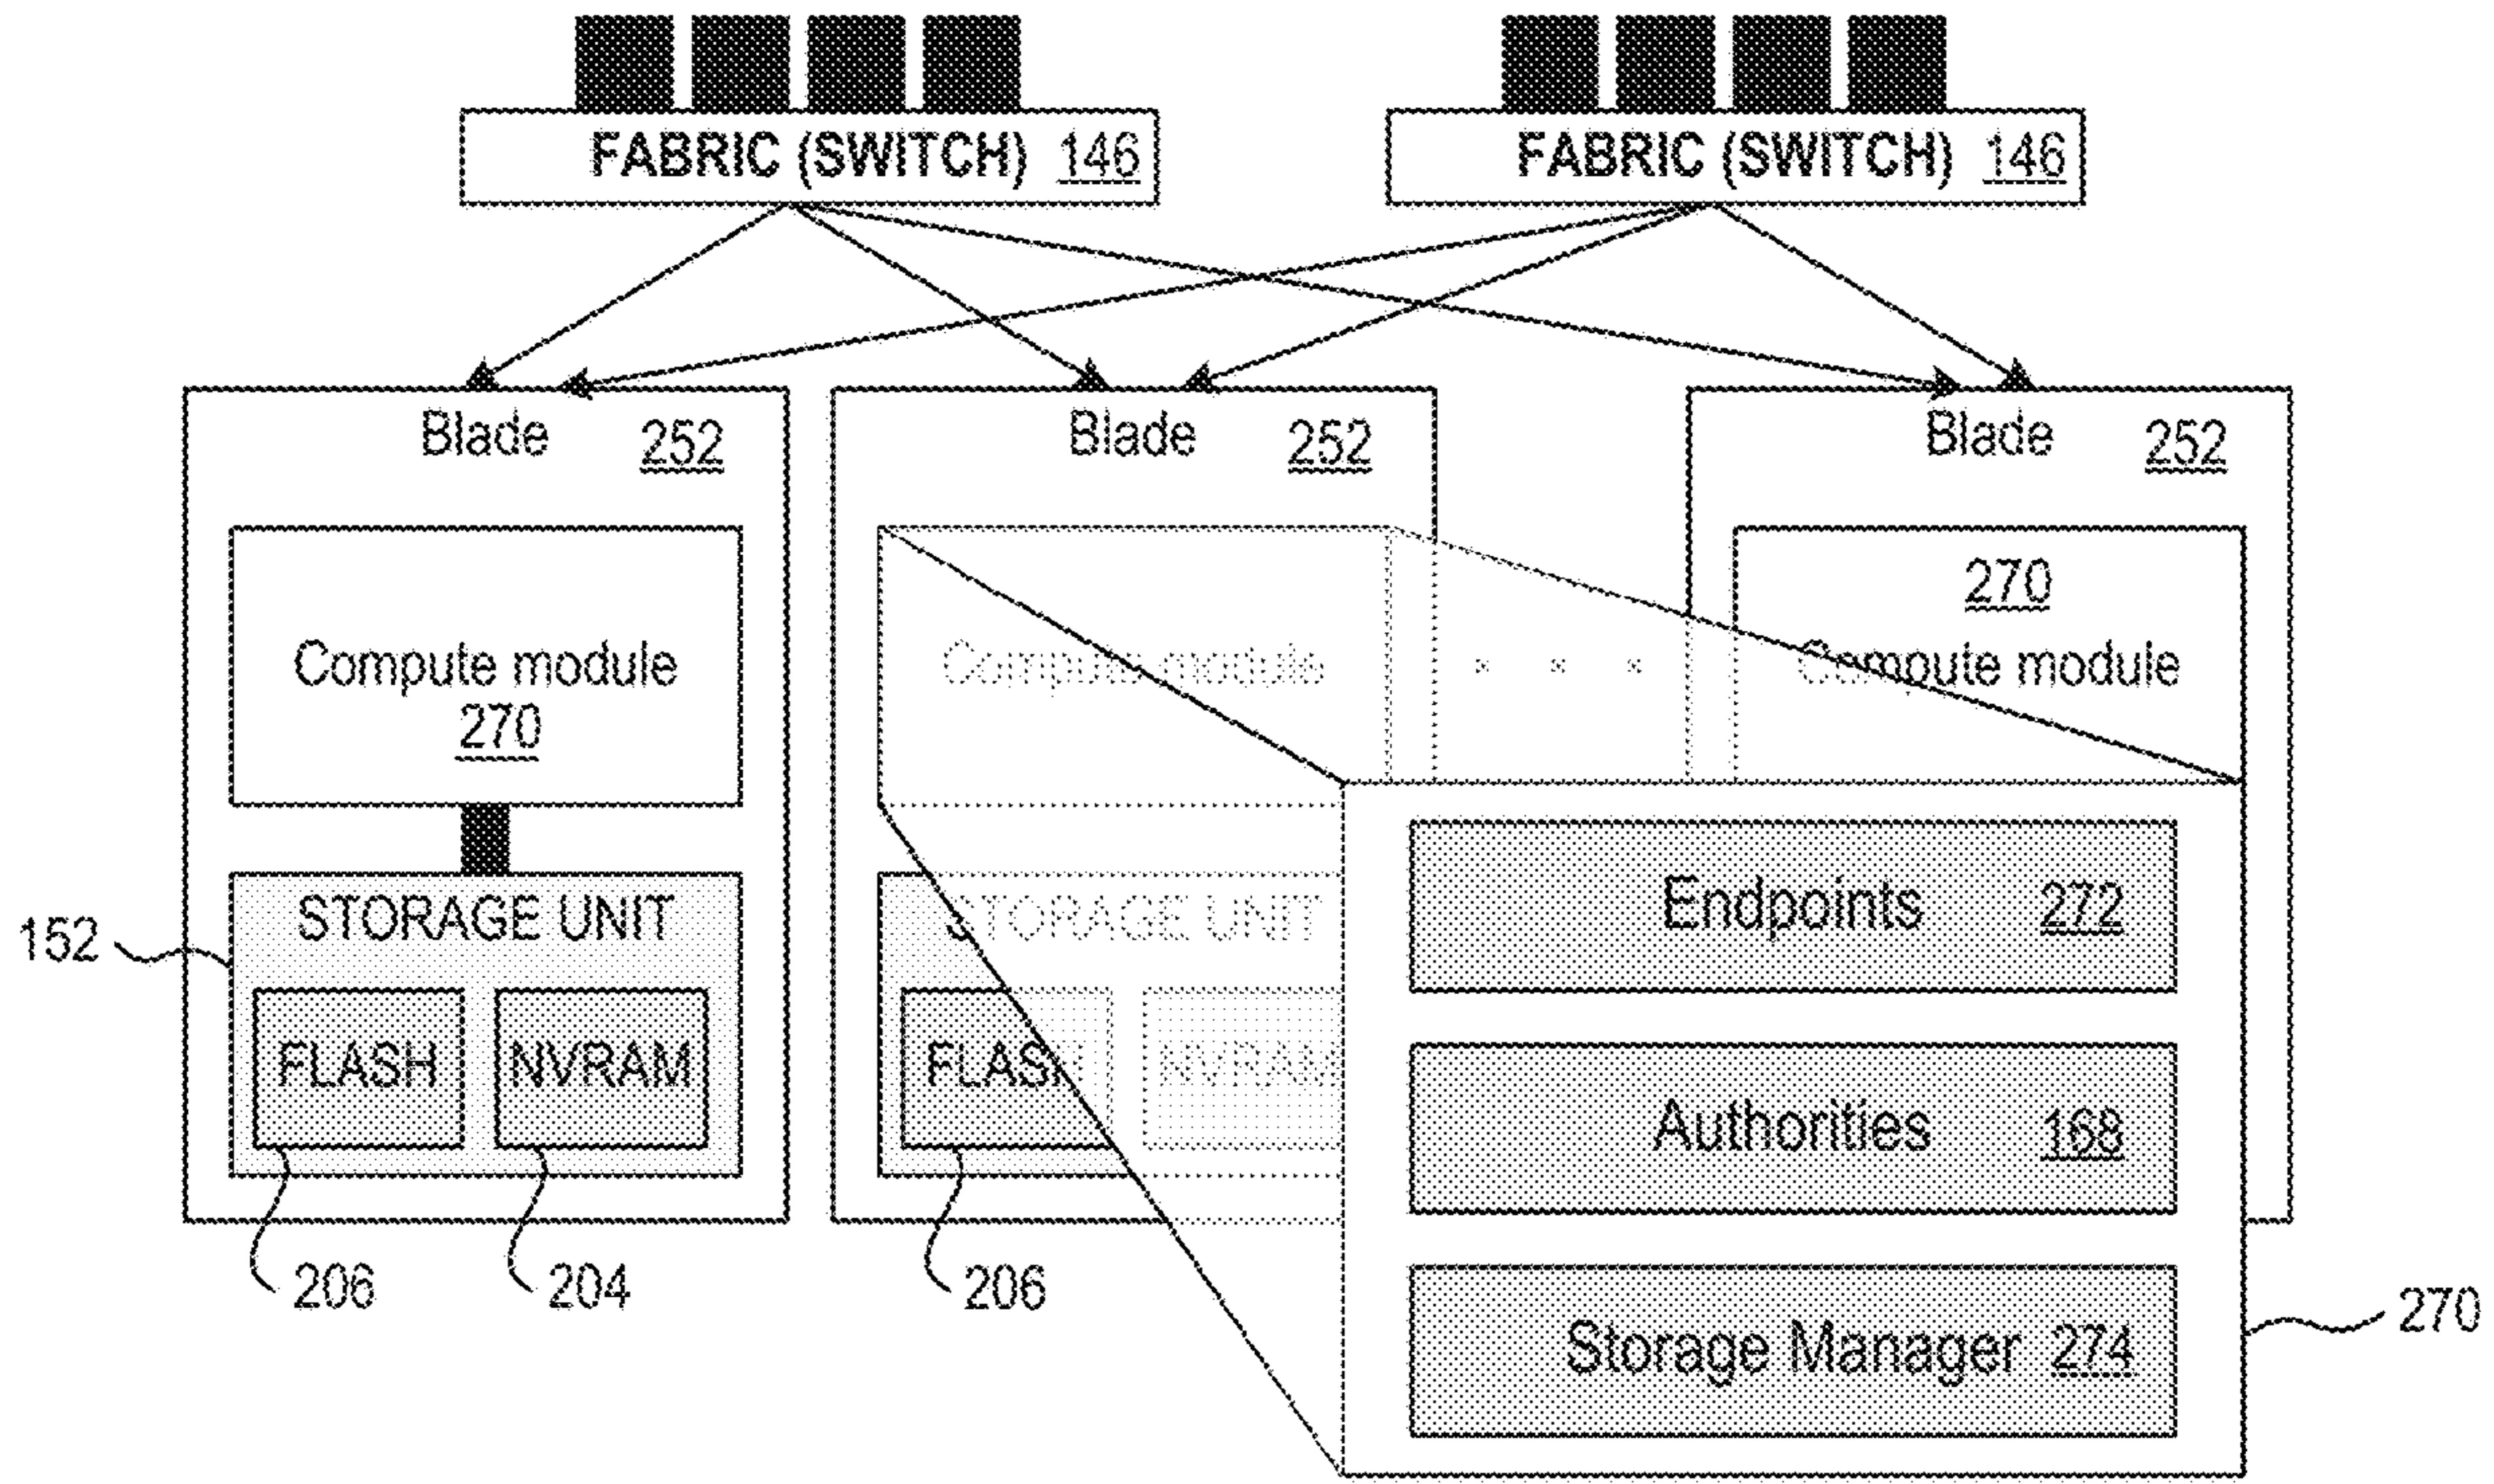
FABRIC (SWITCH) 146

FABRIC (SWITCH) 146

Blade 252

Compute module 270

STORAGE UNIT

FLASH

NVRAM

152

206

204

Blade 252

Compute module

STORAGE UNIT

FLASH

NVRAM

206

. . .

Blade 252

270

Compute module

Endpoints 272

Authorities 168

Storage Manager 274

270